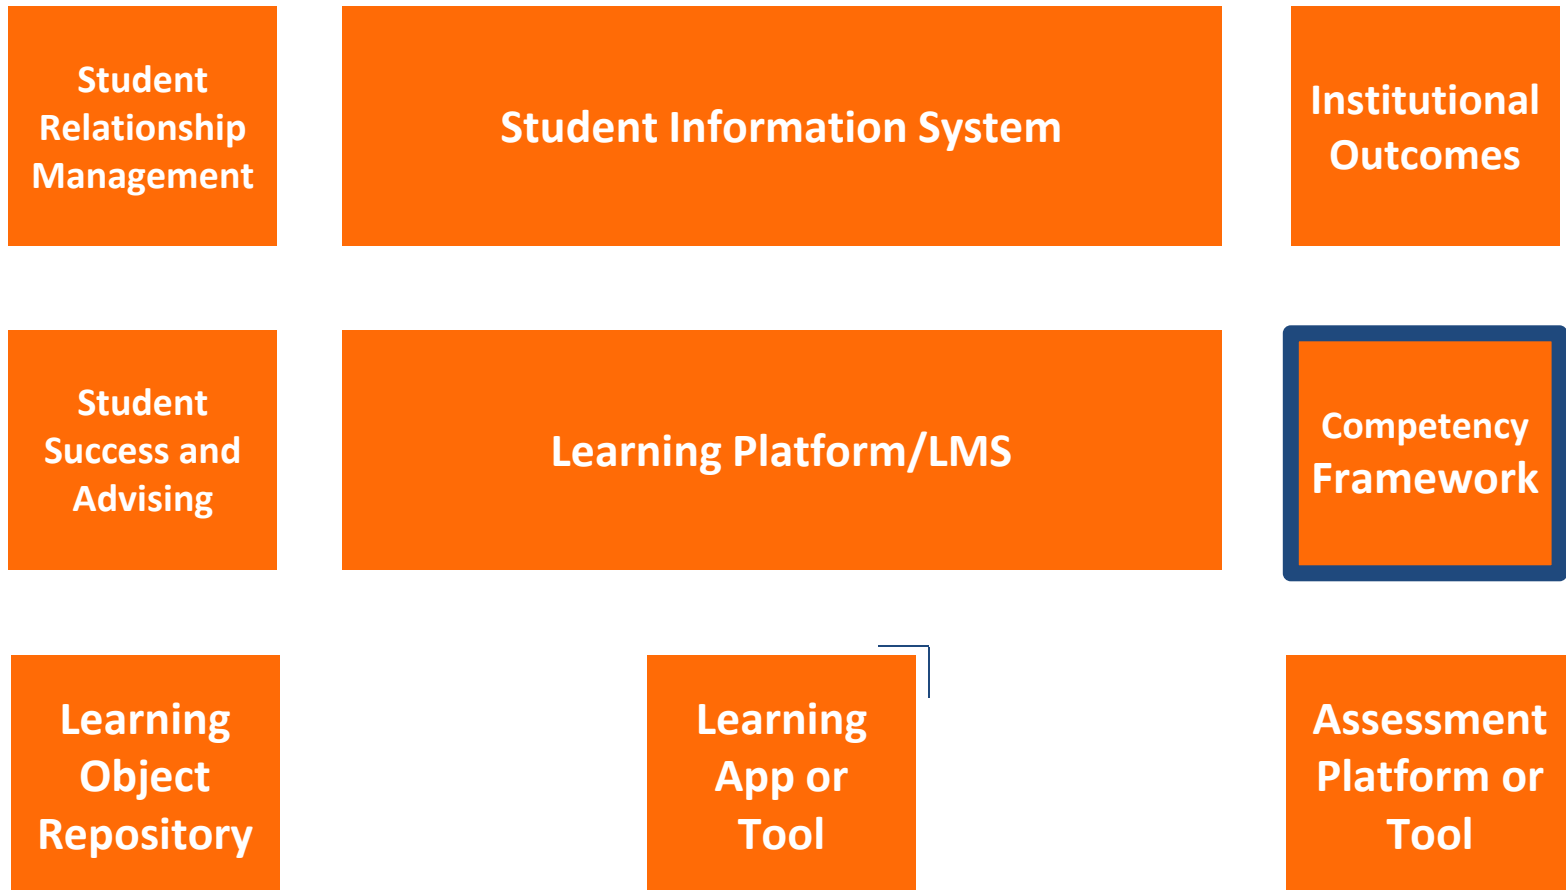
Student Relationship Management

Student Information System

Institutional Outcomes

Student Success and Advising

Learning Platform/LMS

Competency Framework

Learning Object Repository

Learning App or Tool

Assessment Platform or Tool